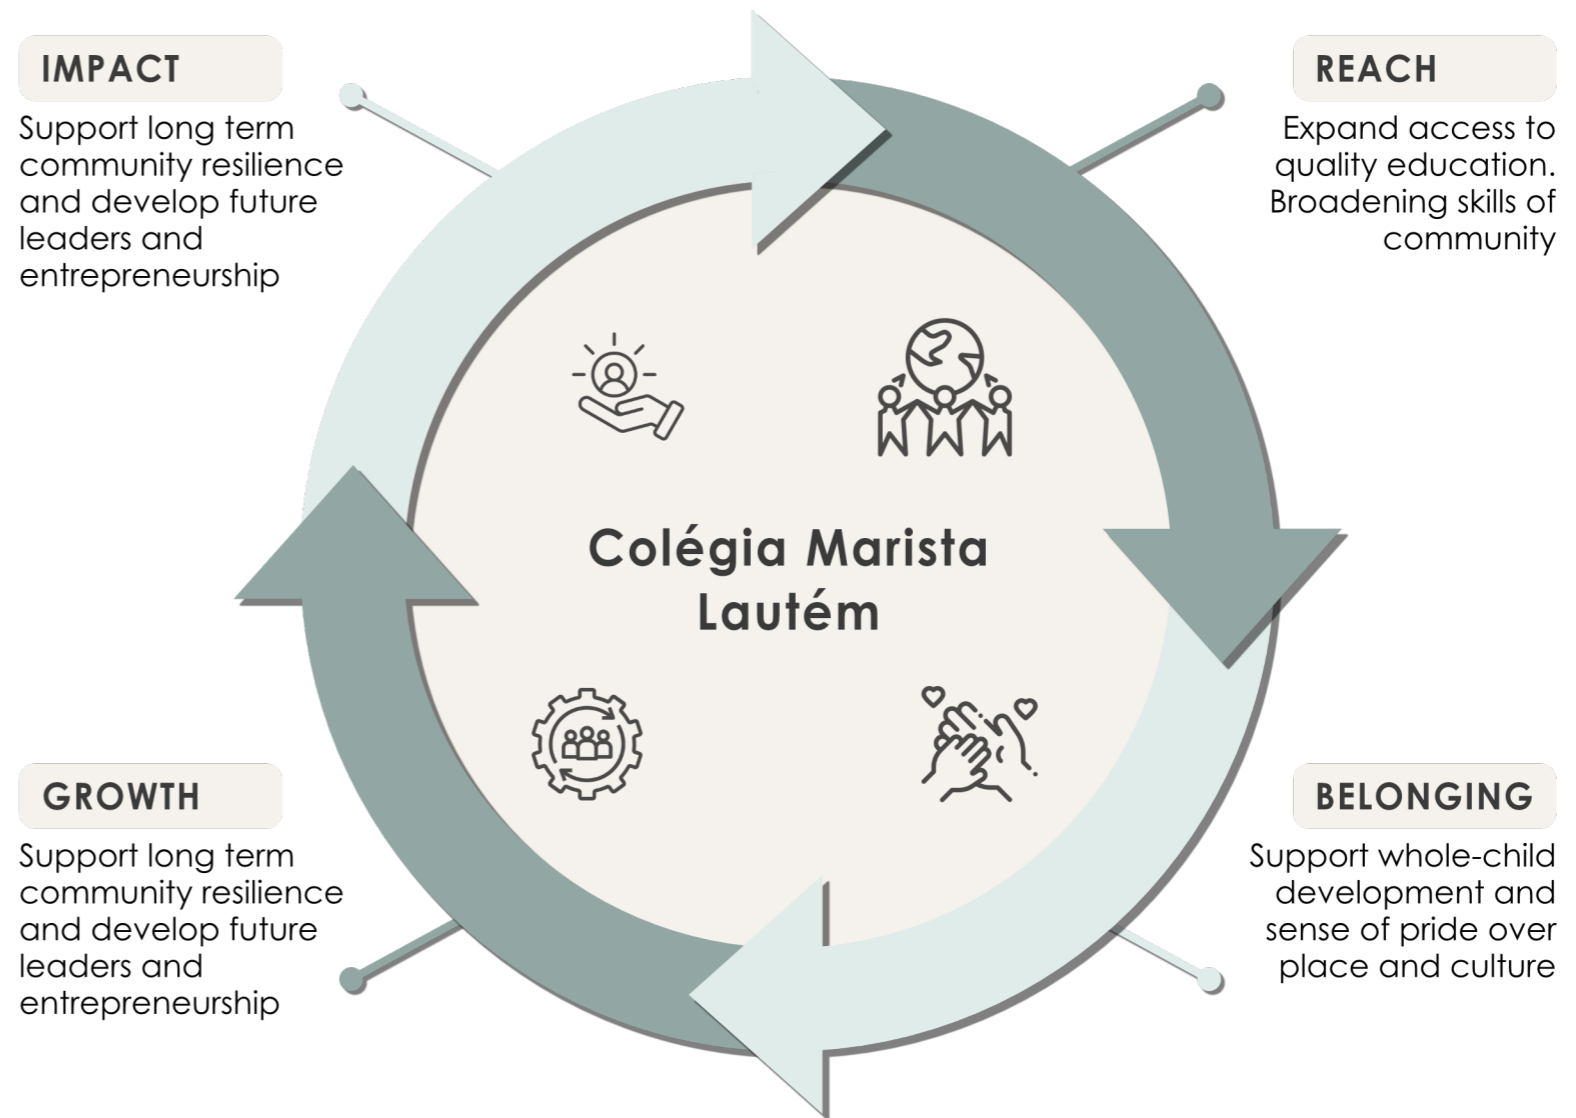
IMPACT

Support long term community resilience and develop future leaders and entrepreneurship

REACH

Expand access to quality education. Broadening skills of community

Colégia Marista Lautém

GROWTH

Support long term community resilience and develop future leaders and entrepreneurship

BELONGING

Support whole-child development and sense of pride over place and culture